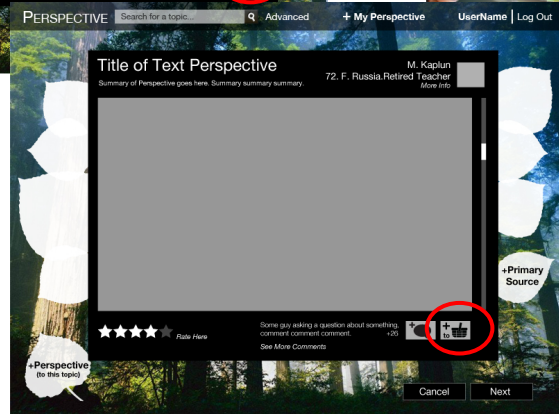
PERSPECTIVE Search for a topic... Advanced + My Perspective UserName | Log Out

Title of Text Perspective
Summary of Perspective goes here. Summary summary summary.

M. Kaplun
72. F. Russia.Retired Teacher
More Info

Rate Here

Some guy asking a question about something, comment comment comment. +26
See More Comments

+Primary Source

+Perspective (to this topic)

Cancel Next